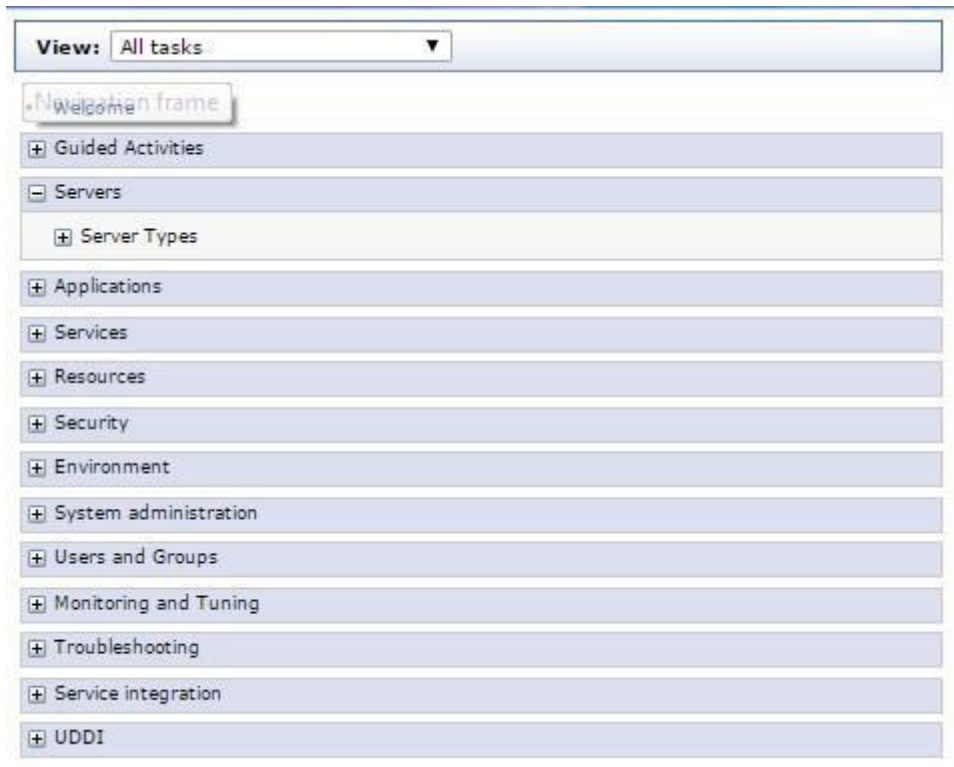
View: All tasks

Navigation frame

Welcome

Guided Activities

Servers

Server Types

Applications

Services

Resources

Security

Environment

System administration

Users and Groups

Monitoring and Tuning

Troubleshooting

Service integration

UDDI